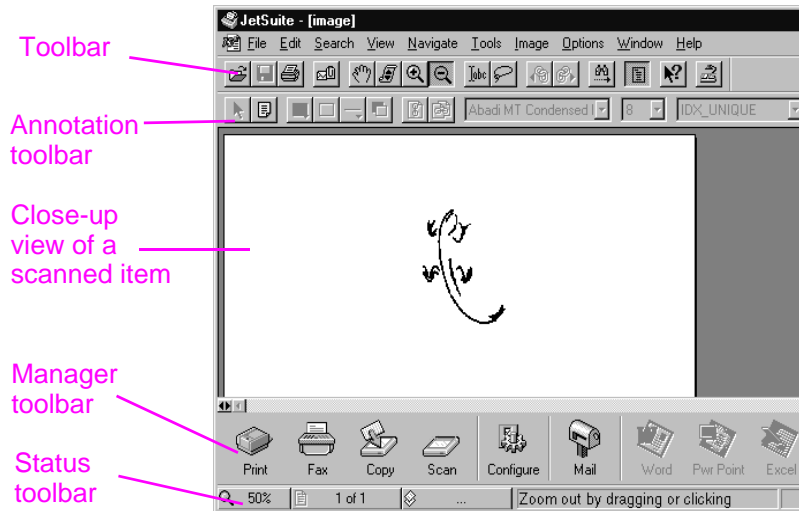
Toolbar

Annotation toolbar

Close-up view of a scanned item

Manager toolbar

Status toolbar

JetSuite - [image]

File Edit Search View Navigate Tools Image Options Window Help

Abadi MT Condensed I 8 IDX_UNIQUE

Print Fax Copy Scan Configure Mail Word Pwr Point Excel

50% 1 of 1 ... Zoom out by dragging or clicking